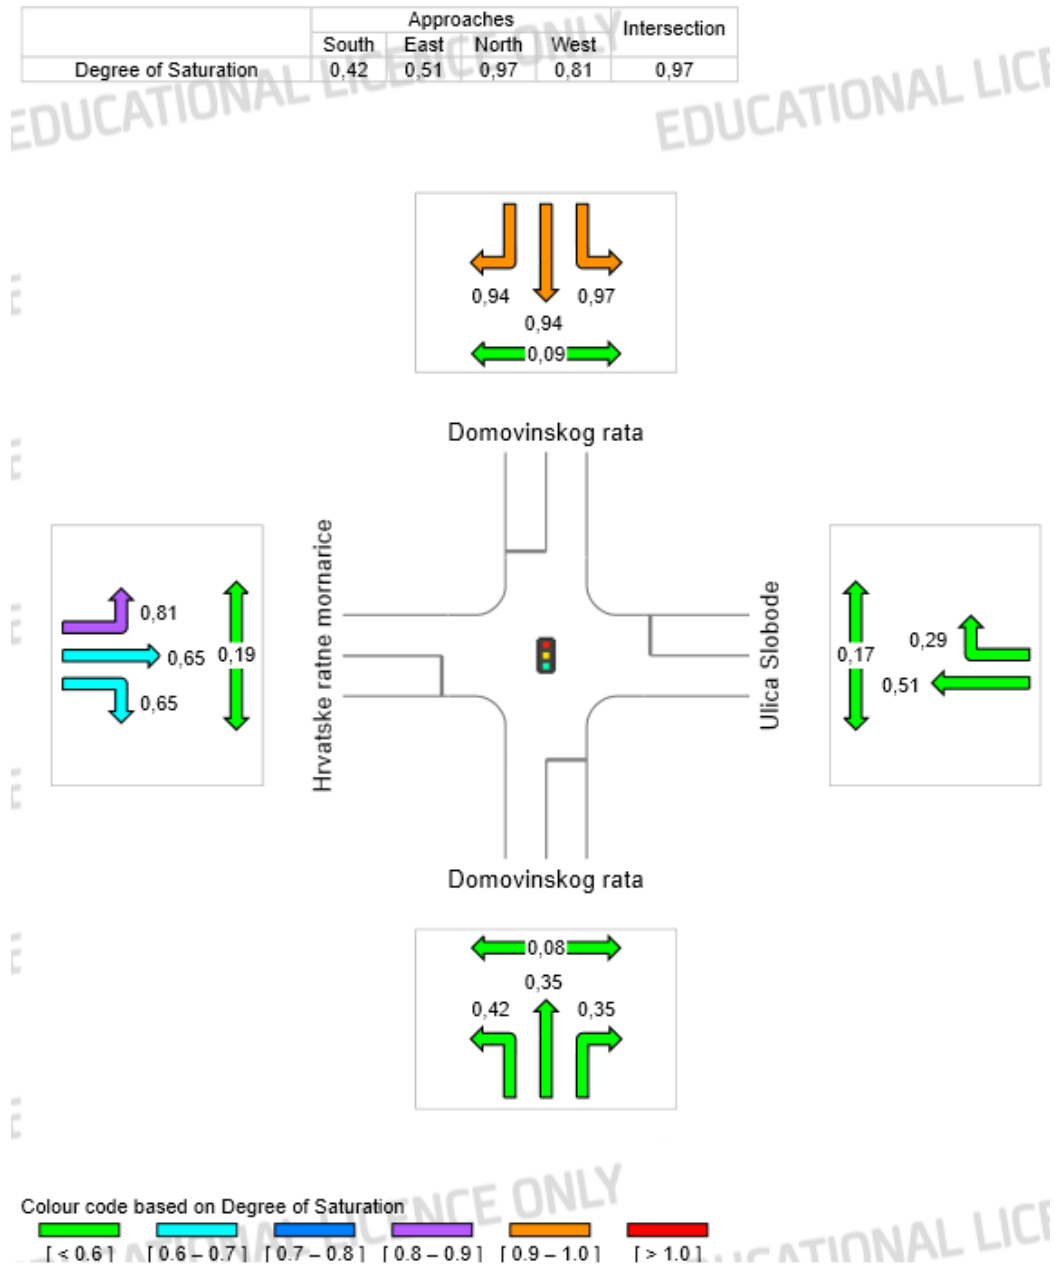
| | Approaches | | | | Intersection |
|---|---|---|---|---|---|
| | South | East | North | West | |
| Degree of Saturation | 0,42 | 0,51 | 0,97 | 0,81 | 0,97 |

EDUCATIONAL LICENCE ONLY

EDUCATIONAL LIC

0,94 0,97
0,94
0,09

Domovinskog rata

0,81
0,65 0,19
0,65

Hrvatske ratne mornarice

Ulica Slobode

0,17
0,29
0,51

Domovinskog rata

0,08
0,35
0,42 0,35

Colour code based on Degree of Saturation
[ < 0.6 ] [ 0.6 – 0.7 ] [ 0.7 – 0.8 ] [ 0.8 – 0.9 ] [ 0.9 – 1.0 ] [ > 1.0 ]

EDUCATIONAL LICENCE ONLY

EDUCATIONAL LIC